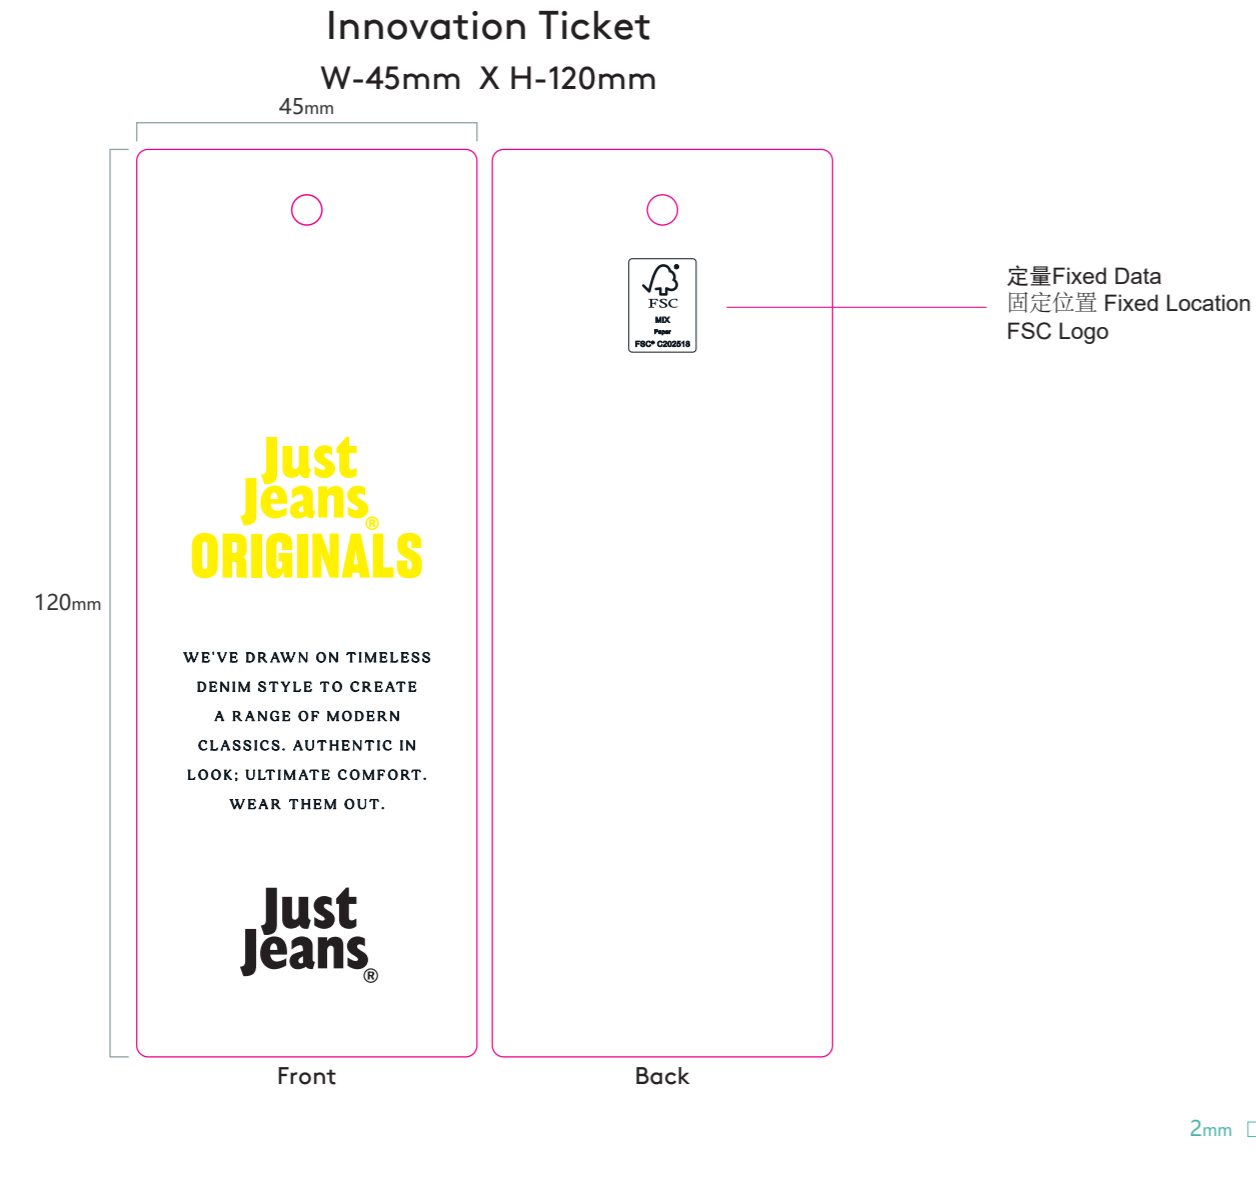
Innovation Ticket

W-45mm X H-120mm

45mm

120mm

Just Jeans® ORIGINALS

WE'VE DRAWN ON TIMELESS DENIM STYLE TO CREATE A RANGE OF MODERN CLASSICS. AUTHENTIC IN LOOK; ULTIMATE COMFORT. WEAR THEM OUT.

Just Jeans®

Front

FSC
MIX
Paper
FSC® C202518

定量Fixed Data
固定位置 Fixed Location
FSC Logo

Back

2mm